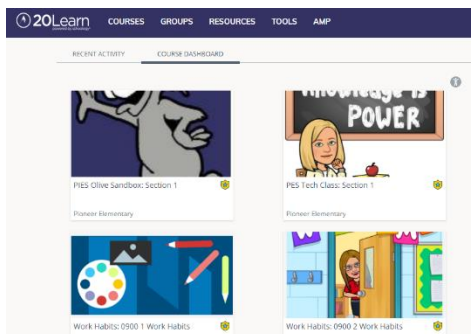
20Learn powered by schoology COURSES GROUPS RESOURCES TOOLS AMP

RECENT ACTIVITY COURSE DASHBOARD

Knowledge is POWER

PIES Olive Sandbox: Section 1

Pioneer Elementary

PES Tech Class: Section 1

Pioneer Elementary

Work Habits: 0900 1 Work Habits

Work Habits: 0900 2 Work Habits